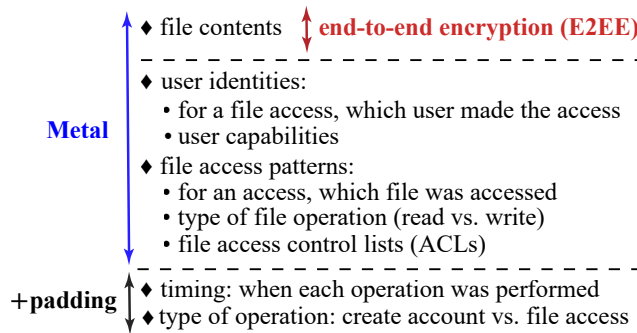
♦ file contents end-to-end encryption (E2EE)

Metal

♦ user identities:
• for a file access, which user made the access
• user capabilities

♦ file access patterns:
• for an access, which file was accessed
• type of file operation (read vs. write)
• file access control lists (ACLs)

+padding

♦ timing: when each operation was performed
♦ type of operation: create account vs. file access